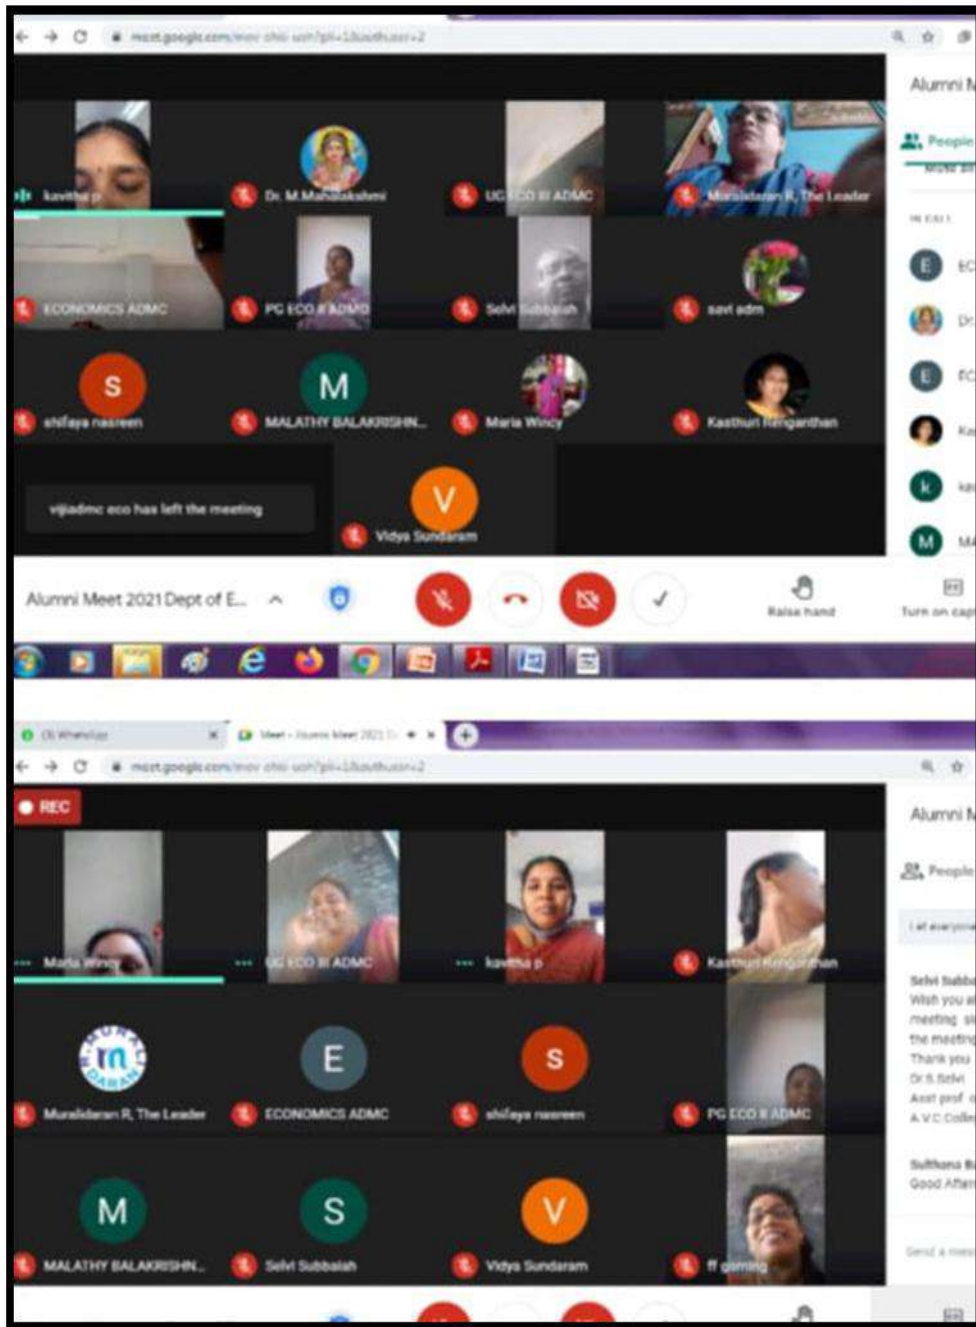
meet.google.com/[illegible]

Alumni M

People

kavitha p

Dr. M Mahalakshmi

UG ECO III ADMC

Muralidaran R, The Leader

ECONOMICS ADMC

PG ECO II ADMC

Selvi Subbaiah

savi adm

S

shifaya nasreen

M

MALATHY BALAKRISHN...

Maria Wincy

Kasthuri Renganthan

vijiadmc eco has left the meeting

V

Vidya Sundaram

Alumni Meet 2021 Dept of E...

Raise hand

Turn on cap

WhatsApp

Meet - Alumni Meet 2021 D

meet.google.com/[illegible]

REC

Alumni M

People

Maria Wincy

UG ECO III ADMC

kavitha p

Kasthuri Renganthan

Muralidaran R, The Leader

E

ECONOMICS ADMC

S

shifaya nasreen

PG ECO II ADMC

M

MALATHY BALAKRISHN...

S

Selvi Subbaiah

V

Vidya Sundaram

ff gaming

Selvi Subb

Wish you a

meeting sl

the meeting

Thank you

Dr.S.Selvi

Asst prof

A.V.C Colle

Sulthana B

Good After